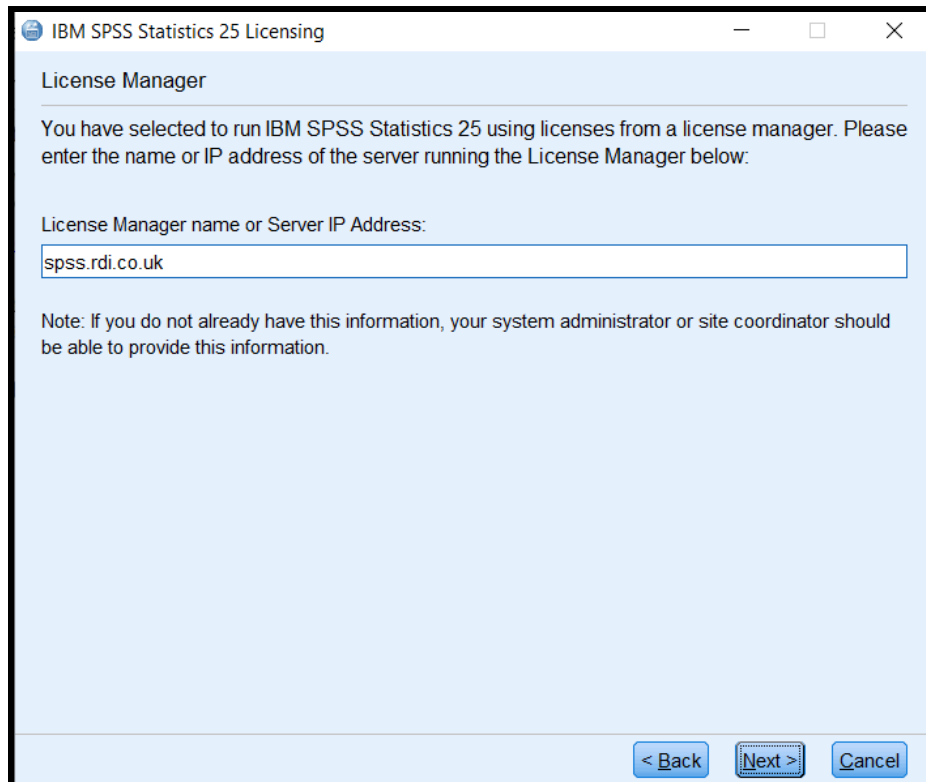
IBM SPSS Statistics 25 Licensing

License Manager

You have selected to run IBM SPSS Statistics 25 using licenses from a license manager. Please enter the name or IP address of the server running the License Manager below:

License Manager name or Server IP Address:

spss.rdi.co.uk

Note: If you do not already have this information, your system administrator or site coordinator should be able to provide this information.

< Back
Next >
Cancel